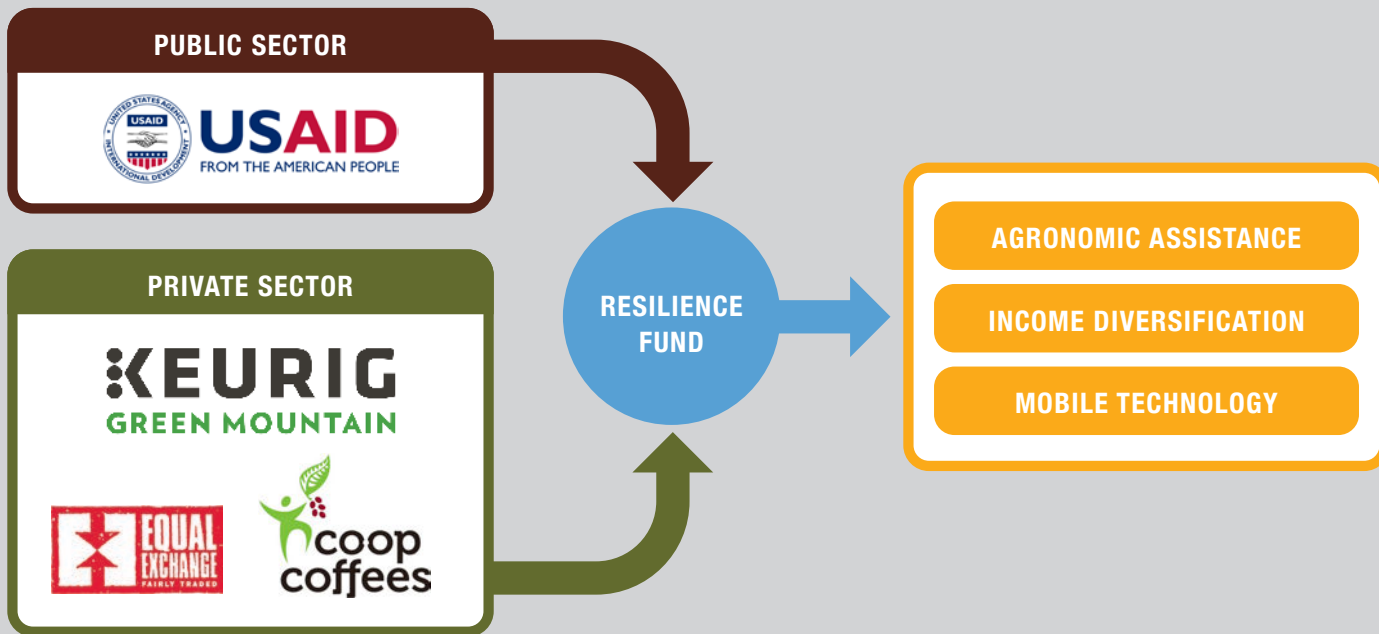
PUBLIC SECTOR

UNITED STATES AGENCY INTERNATIONAL DEVELOPMENT USAID

USAID
FROM THE AMERICAN PEOPLE

PRIVATE SECTOR

KEURIG
GREEN MOUNTAIN

EQUAL EXCHANGE
FAIRLY TRADED

coop coffees

RESILIENCE FUND

AGRONOMIC ASSISTANCE

INCOME DIVERSIFICATION

MOBILE TECHNOLOGY